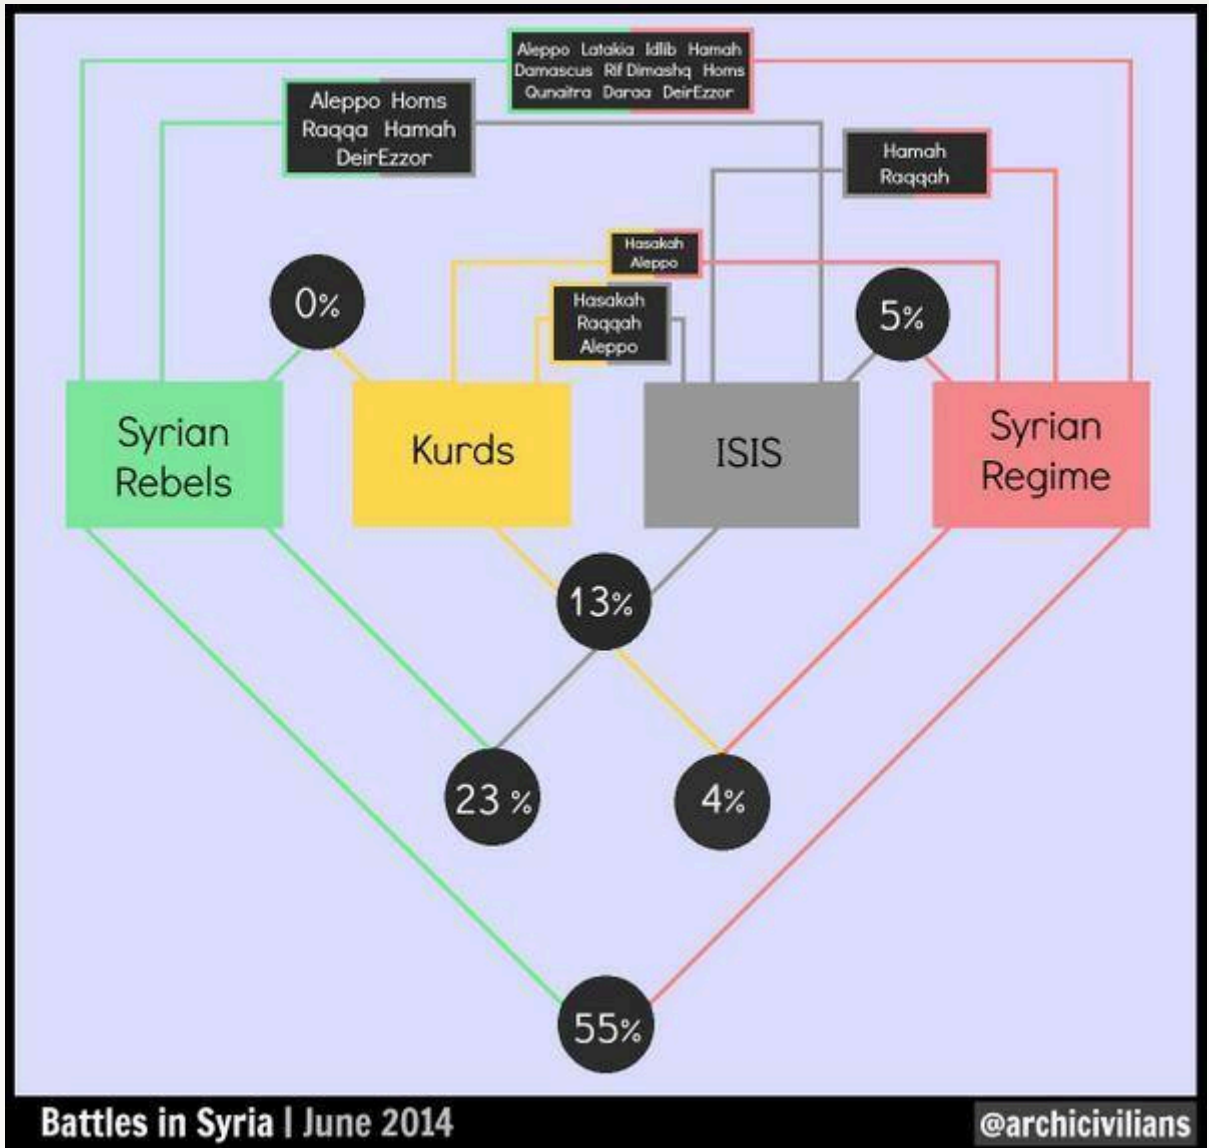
Aleppo Latakia Idlib Hamah Damascus Rif Dimashq Homs Qunaitra Daraa DeirEzzor

Aleppo Homs Raqqa Hamah DeirEzzor

Hamah Raqqah

Hasakah Aleppo

Hasakah Raqqah Aleppo

0%

5%

Syrian Rebels

Kurds

ISIS

Syrian Regime

13%

23 %

4%

55%

Battles in Syria | June 2014

@archicivilians